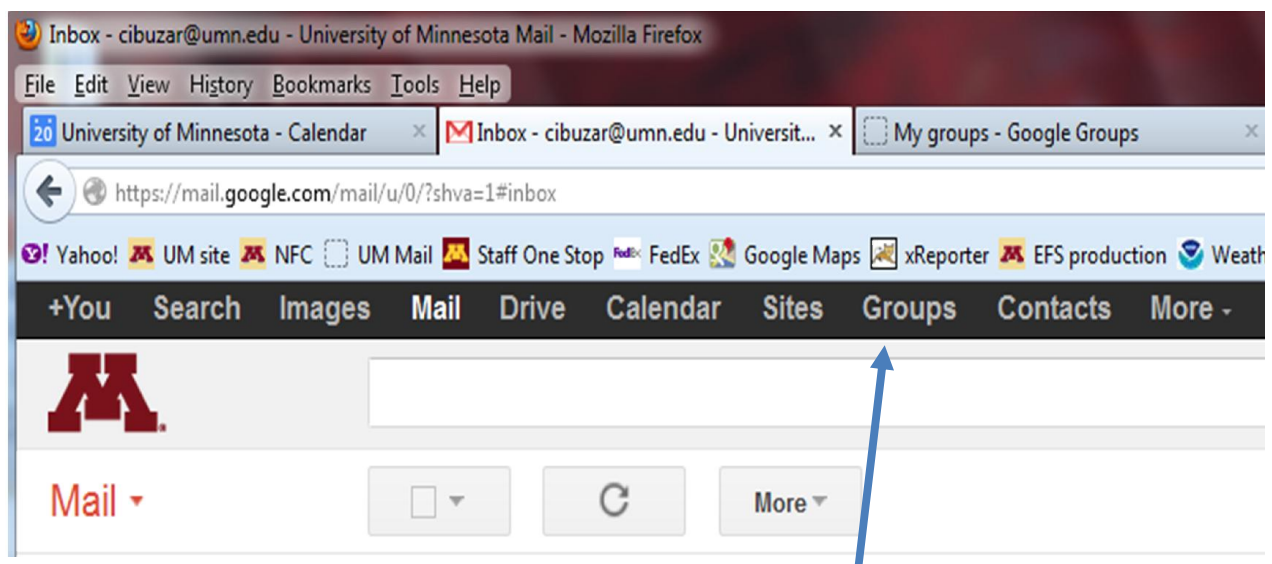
Inbox - cibuzar@umn.edu - University of Minnesota Mail - Mozilla Firefox

File Edit View History Bookmarks Tools Help

20 University of Minnesota - Calendar ×
Inbox - cibuzar@umn.edu - Universit... ×
My groups - Google Groups ×

https://mail.google.com/mail/u/0/?shva=1#inbox

Yahoo! UM site NFC UM Mail Staff One Stop FedEx FedEx Google Maps xReporter EFS production Weath

+You Search Images Mail Drive Calendar Sites Groups Contacts More -

Mail

More